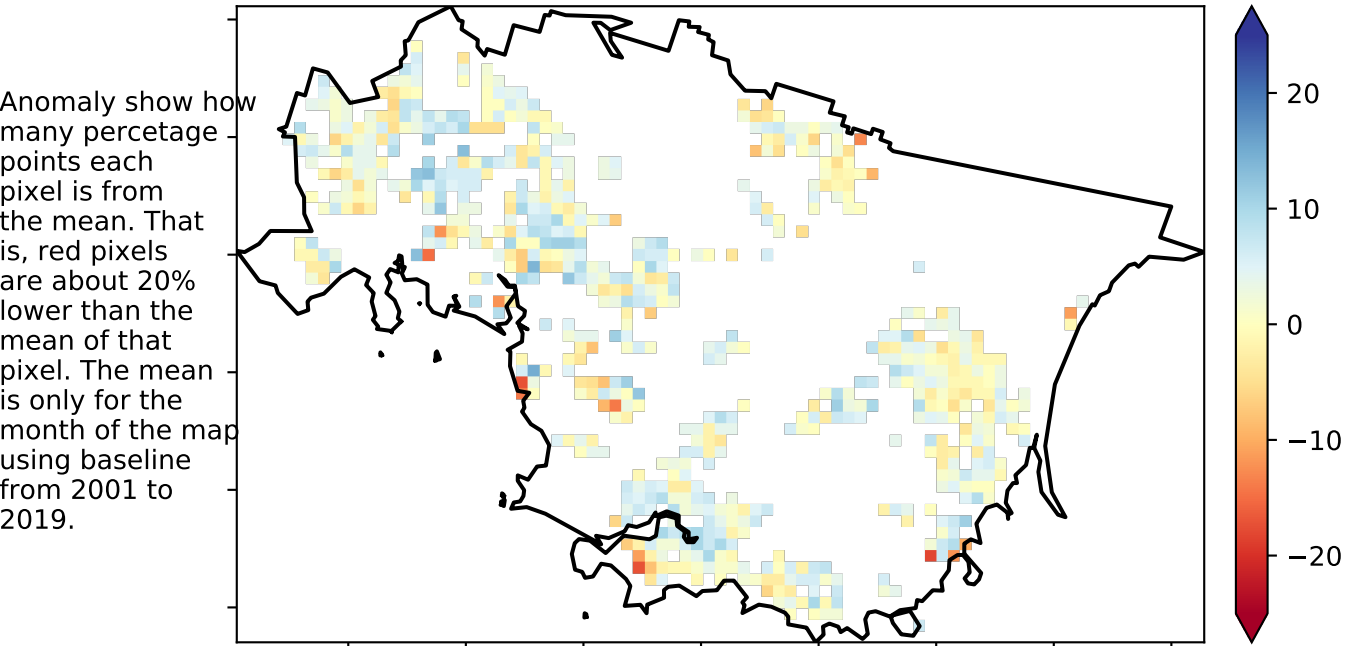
Anomaly show how many percetage points each pixel is from the mean. That is, red pixels are about 20% lower than the mean of that pixel. The mean is only for the month of the map using baseline from 2001 to 2019.

20
10
0
−10
−20